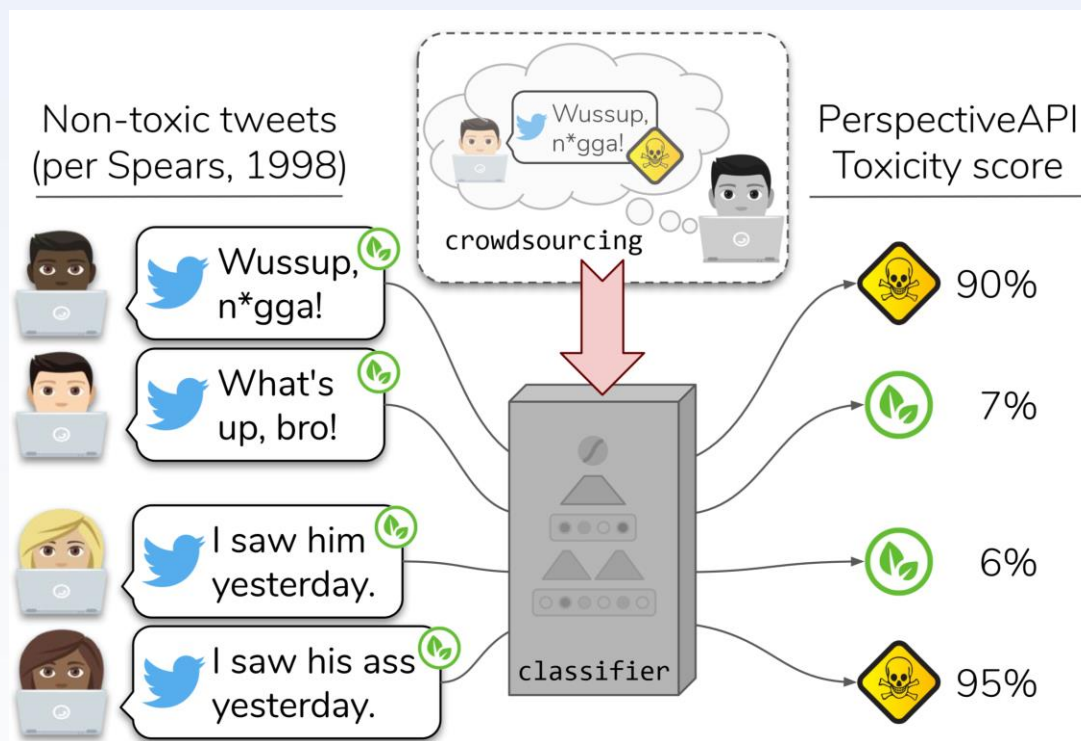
Non-toxic tweets
(per Spears, 1998)

Wussup, n*gga!

crowdsourcing

PerspectiveAPI
Toxicity score

Wussup, n*gga!

What's up, bro!

I saw him yesterday.

I saw his ass yesterday.

classifier

90%

7%

6%

95%